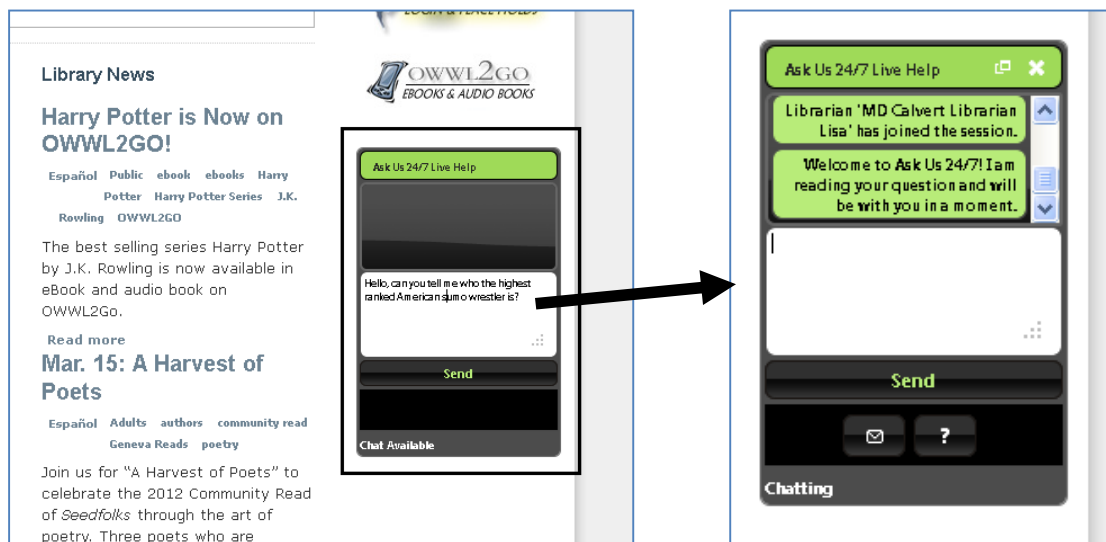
LOGIN & PLACE HOLDS

OWWL2GO
EBOOKS & AUDIO BOOKS

Library News

Harry Potter is Now on OWWL2GO!

Español Public ebook ebooks Harry Potter Harry Potter Series J.K. Rowling OWWL2GO

The best selling series Harry Potter by J.K. Rowling is now available in eBook and audio book on OWWL2Go.

Read more

Mar. 15: A Harvest of Poets

Español Adults authors community read Geneva Reads poetry

Join us for "A Harvest of Poets" to celebrate the 2012 Community Read of Seedfolks through the art of poetry. Three poets who are

Ask Us 24/7 Live Help

Hello, can you tell me who the highest ranked American sumo wrestler is?

Send

Chat Available

Ask Us 24/7 Live Help

Librarian 'MD Calvert Librarian Lisa' has joined the session.

Welcome to Ask Us 24/7! I am reading your question and will be with you in a moment.

Send

?

Chatting